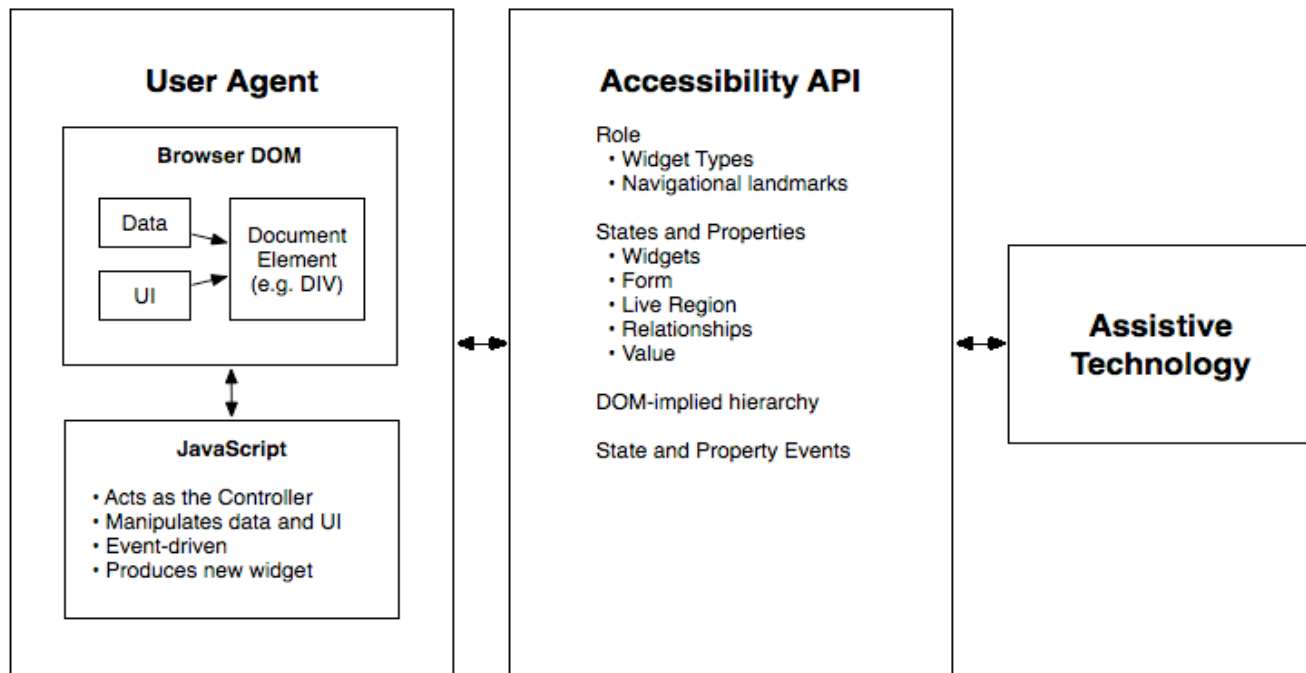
User Agent

Browser DOM

Data

UI

Document Element (e.g. DIV)

JavaScript

• Acts as the Controller
• Manipulates data and UI
• Event-driven
• Produces new widget

Accessibility API

Role
• Widget Types
• Navigational landmarks

States and Properties
• Widgets
• Form
• Live Region
• Relationships
• Value

DOM-implied hierarchy

State and Property Events

Assistive Technology